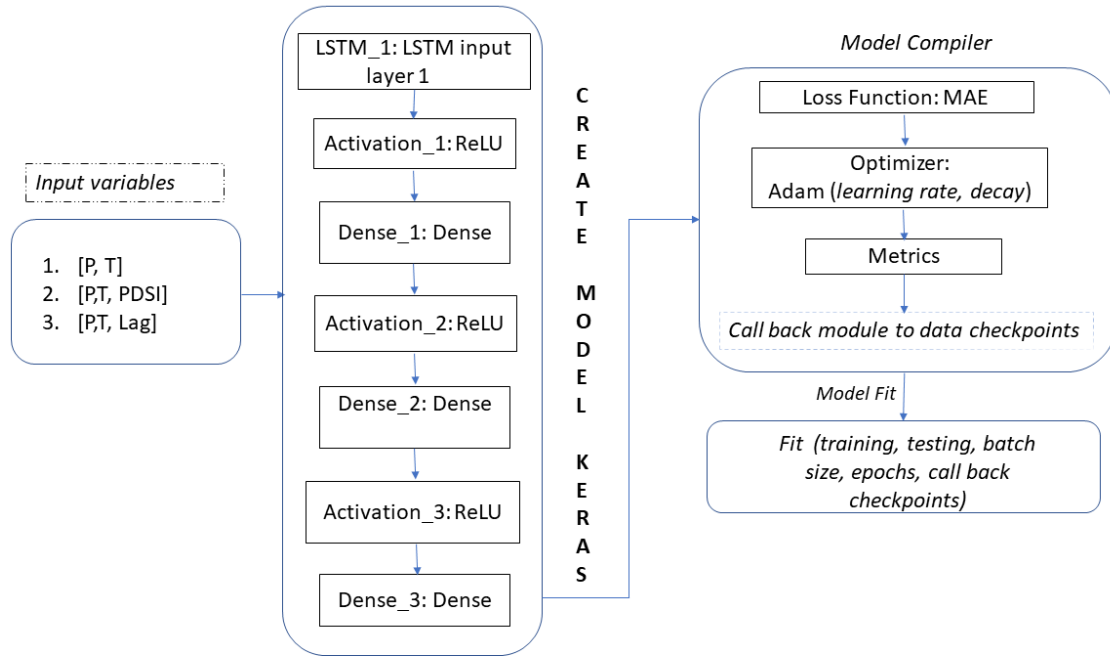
Input variables

1. [P, T]
2. [P,T, PDSI]
3. [P,T, Lag]

LSTM_1: LSTM input layer 1

Activation_1: ReLU

Dense_1: Dense

Activation_2: ReLU

Dense_2: Dense

Activation_3: ReLU

Dense_3: Dense

CREATE MODEL KERAS

Model Compiler

Loss Function: MAE

Optimizer: Adam (learning rate, decay)

Metrics

Call back module to data checkpoints

Model Fit

Fit (training, testing, batch size, epochs, call back checkpoints)